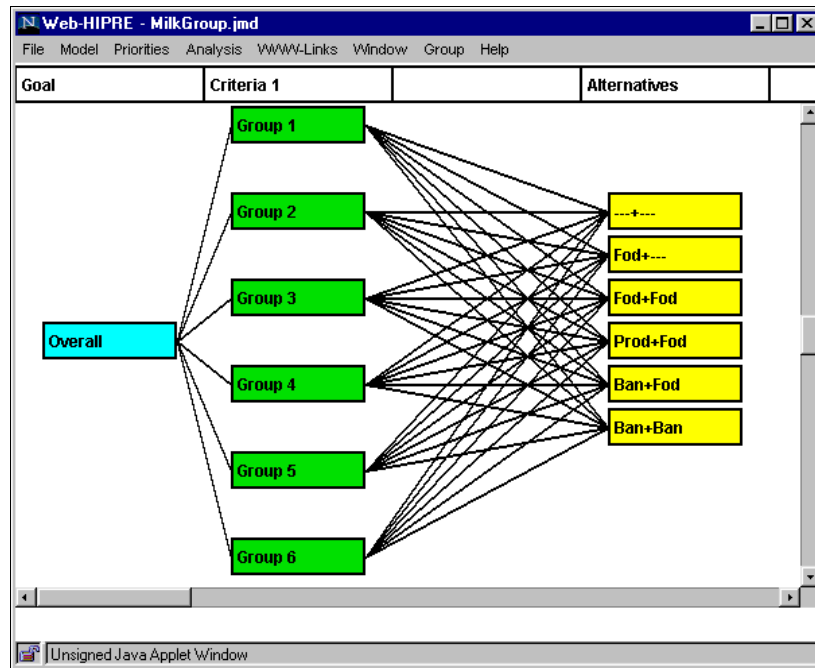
Web-HIPRE - MilkGroup.jmd

File Model Priorities Analysis WWW-Links Window Group Help

Goal | Criteria 1 | | Alternatives

Overall

Group 1
Group 2
Group 3
Group 4
Group 5
Group 6

---+---
Fod+---
Fod+Fod
Prod+Fod
Ban+Fod
Ban+Ban

Unsigned Java Applet Window